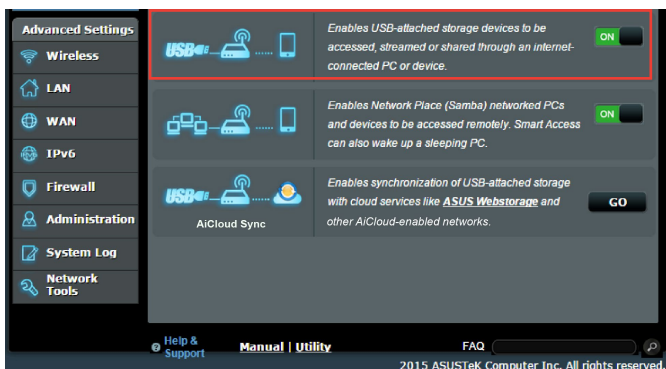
Advanced Settings

Wireless

LAN

WAN

IPv6

Firewall

Administration

System Log

Network Tools

USB

Enables USB-attached storage devices to be accessed, streamed or shared through an internet-connected PC or device.

ON

Enables Network Place (Samba) networked PCs and devices to be accessed remotely. Smart Access can also wake up a sleeping PC.

ON

USB

AiCloud Sync

Enables synchronization of USB-attached storage with cloud services like ASUS Webstorage and other AiCloud-enabled networks.

GO

Help & Support

Manual | Utility

FAQ

2015 ASUSTeK Computer Inc. All rights reserved